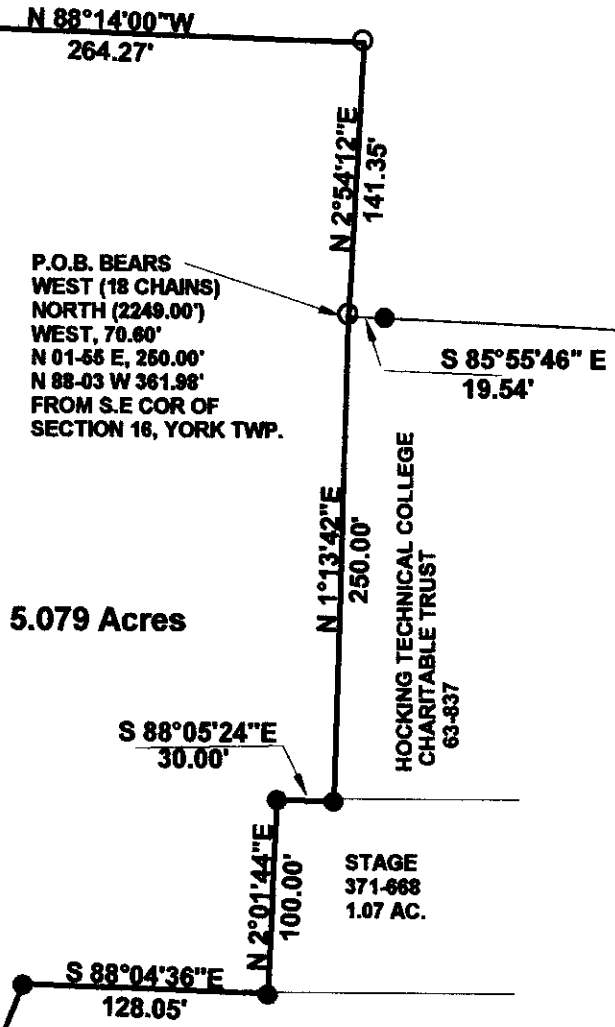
N 88°14'00"W
264.27'

N 2°54'12"E
141.35'

P.O.B. BEARS
WEST (18 CHAINS)
NORTH (2249.00')
WEST, 70.60'
N 01-58 E, 250.00'
N 88-03 W 361.98'
FROM S.E COR OF
SECTION 16, YORK TWP.

S 85°55'46" E
19.54'

N 1°13'42"E
250.00'

HOCKING TECHNICAL COLLEGE
CHARITABLE TRUST
63-837

5.079 Acres

S 88°05'24"E
30.00'

N 2°01'44"E
100.00'

STAGE
371-668
1.07 AC.

S 88°04'36"E
128.05'